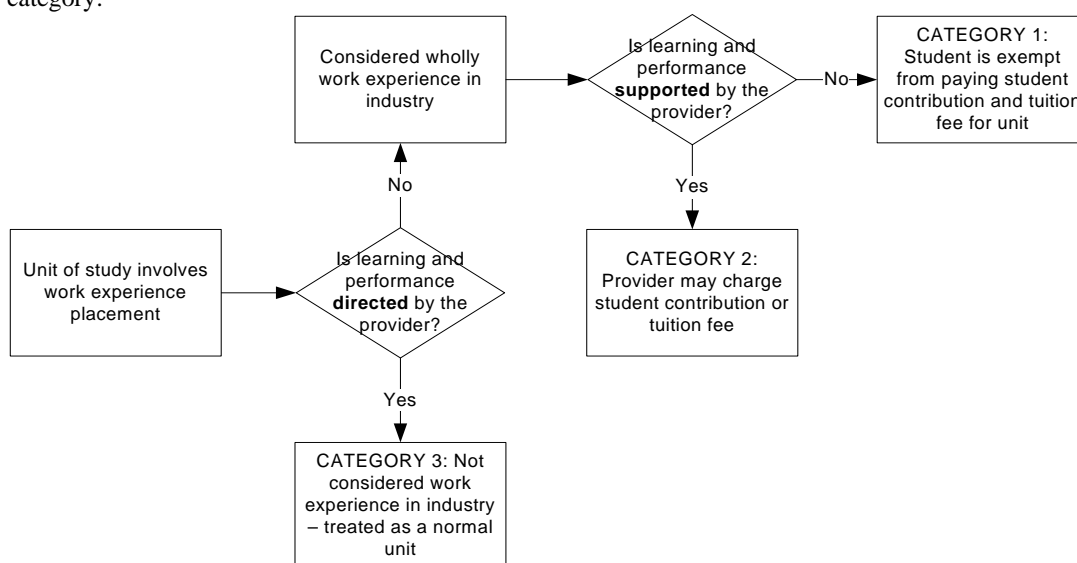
category:

Unit of study involves work experience placement

Is learning and performance **directed** by the provider?

No

Considered wholly work experience in industry

Is learning and performance **supported** by the provider?

No

CATEGORY 1: Student is exempt from paying student contribution and tuition fee for unit

Yes

CATEGORY 2: Provider may charge student contribution or tuition fee

Yes

CATEGORY 3: Not considered work experience in industry – treated as a normal unit